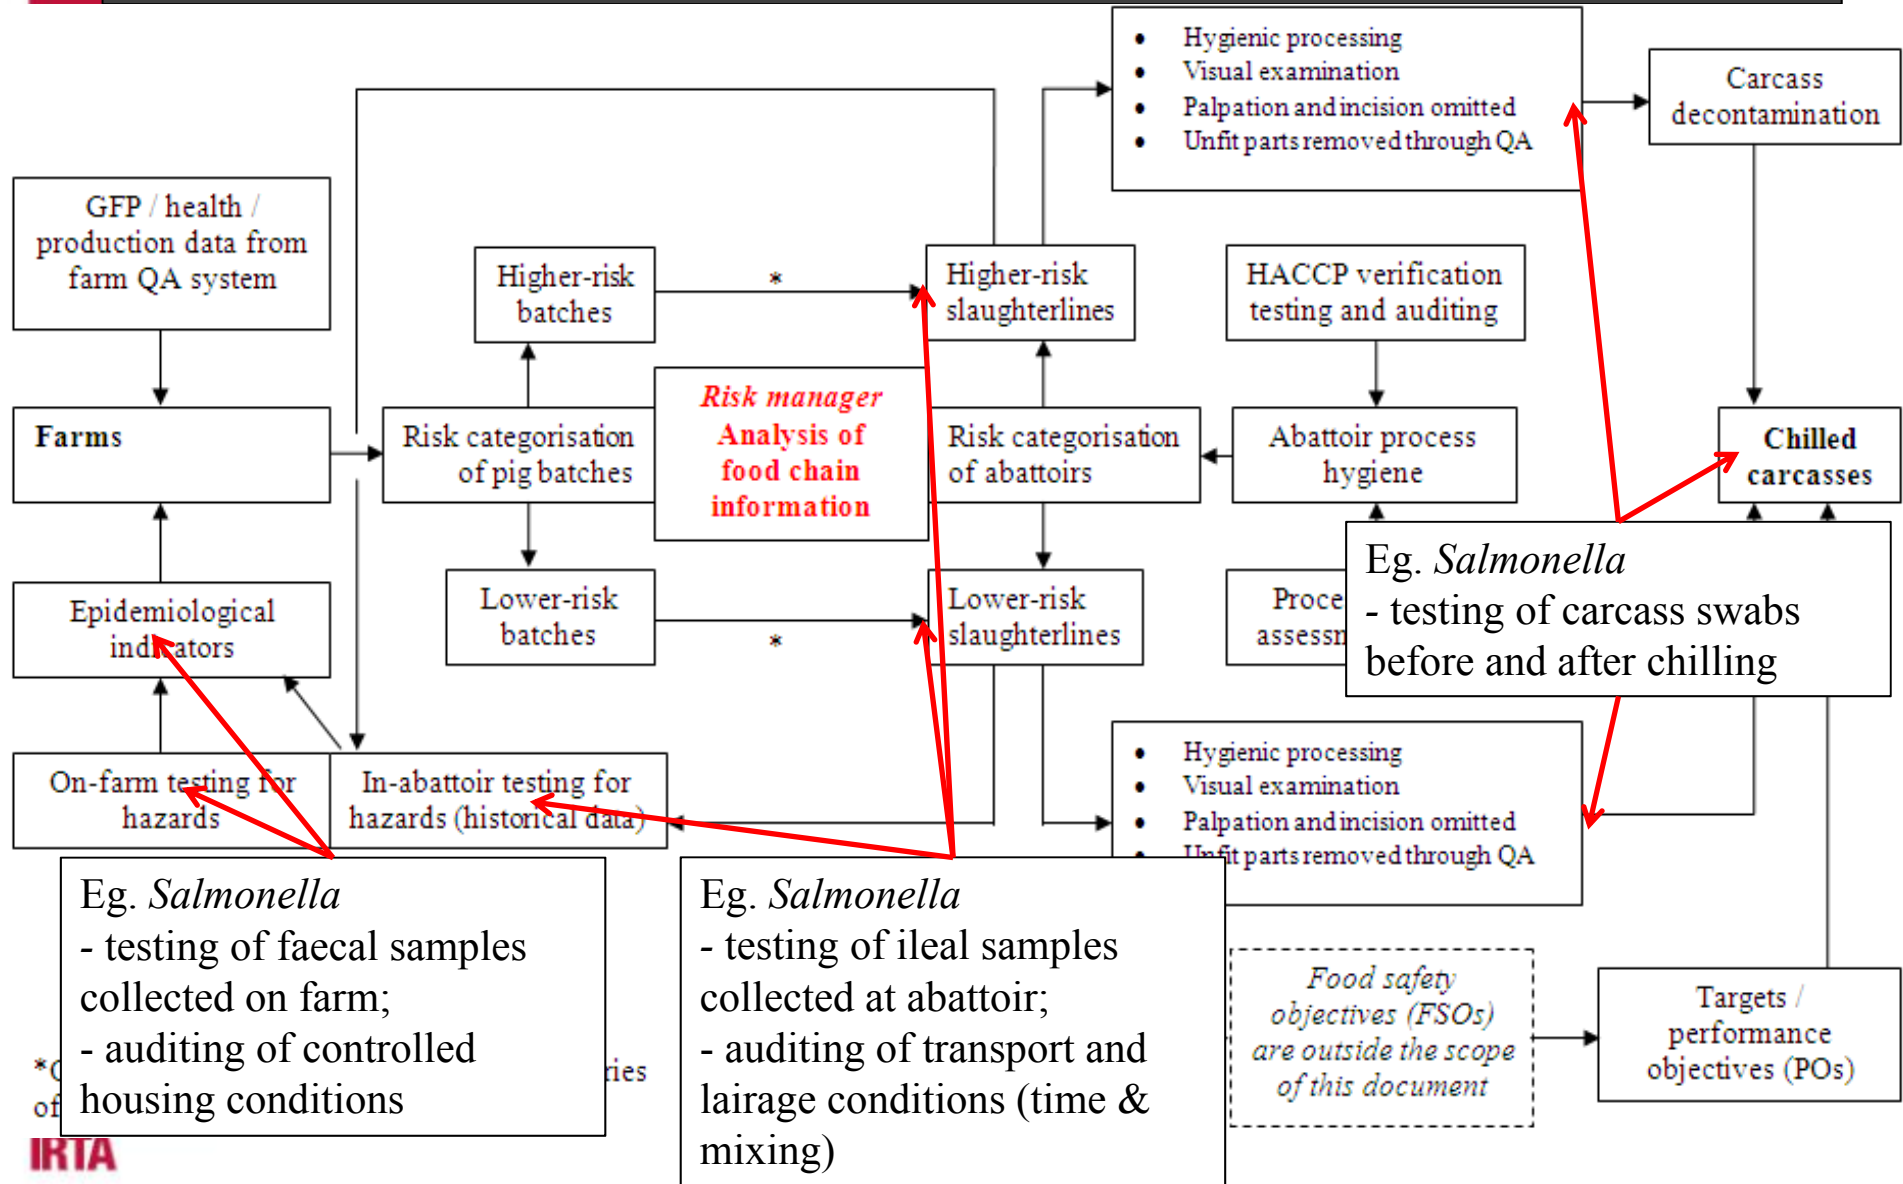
- Hygienic processing
- Visual examination
- Palpation and incision omitted
- Unfit parts removed through QA

Carcass decontamination

GFP / health / production data from farm QA system

Higher-risk batches

*

Higher-risk slaughterlines

HACCP verification testing and auditing

Farms

Risk categorisation of pig batches

Risk manager Analysis of food chain information

Risk categorisation of abattoirs

Abattoir process hygiene

Chilled carcasses

Epidemiological indicators

Lower-risk batches

*

Lower-risk slaughterlines

Proce assessn

Eg. *Salmonella*
- testing of carcass swabs before and after chilling

On-farm testing for hazards

In-abattoir testing for hazards (historical data)

- Hygienic processing
- Visual examination
- Palpation and incision omitted
- Unfit parts removed through QA

Eg. *Salmonella*
- testing of faecal samples collected on farm;
- auditing of controlled housing conditions

Eg. *Salmonella*
- testing of ileal samples collected at abattoir;
- auditing of transport and lairage conditions (time & mixing)

Food safety objectives (FSOs) are outside the scope of this document

Targets / performance objectives (POs)

*C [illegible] ries
of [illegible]

IRTA